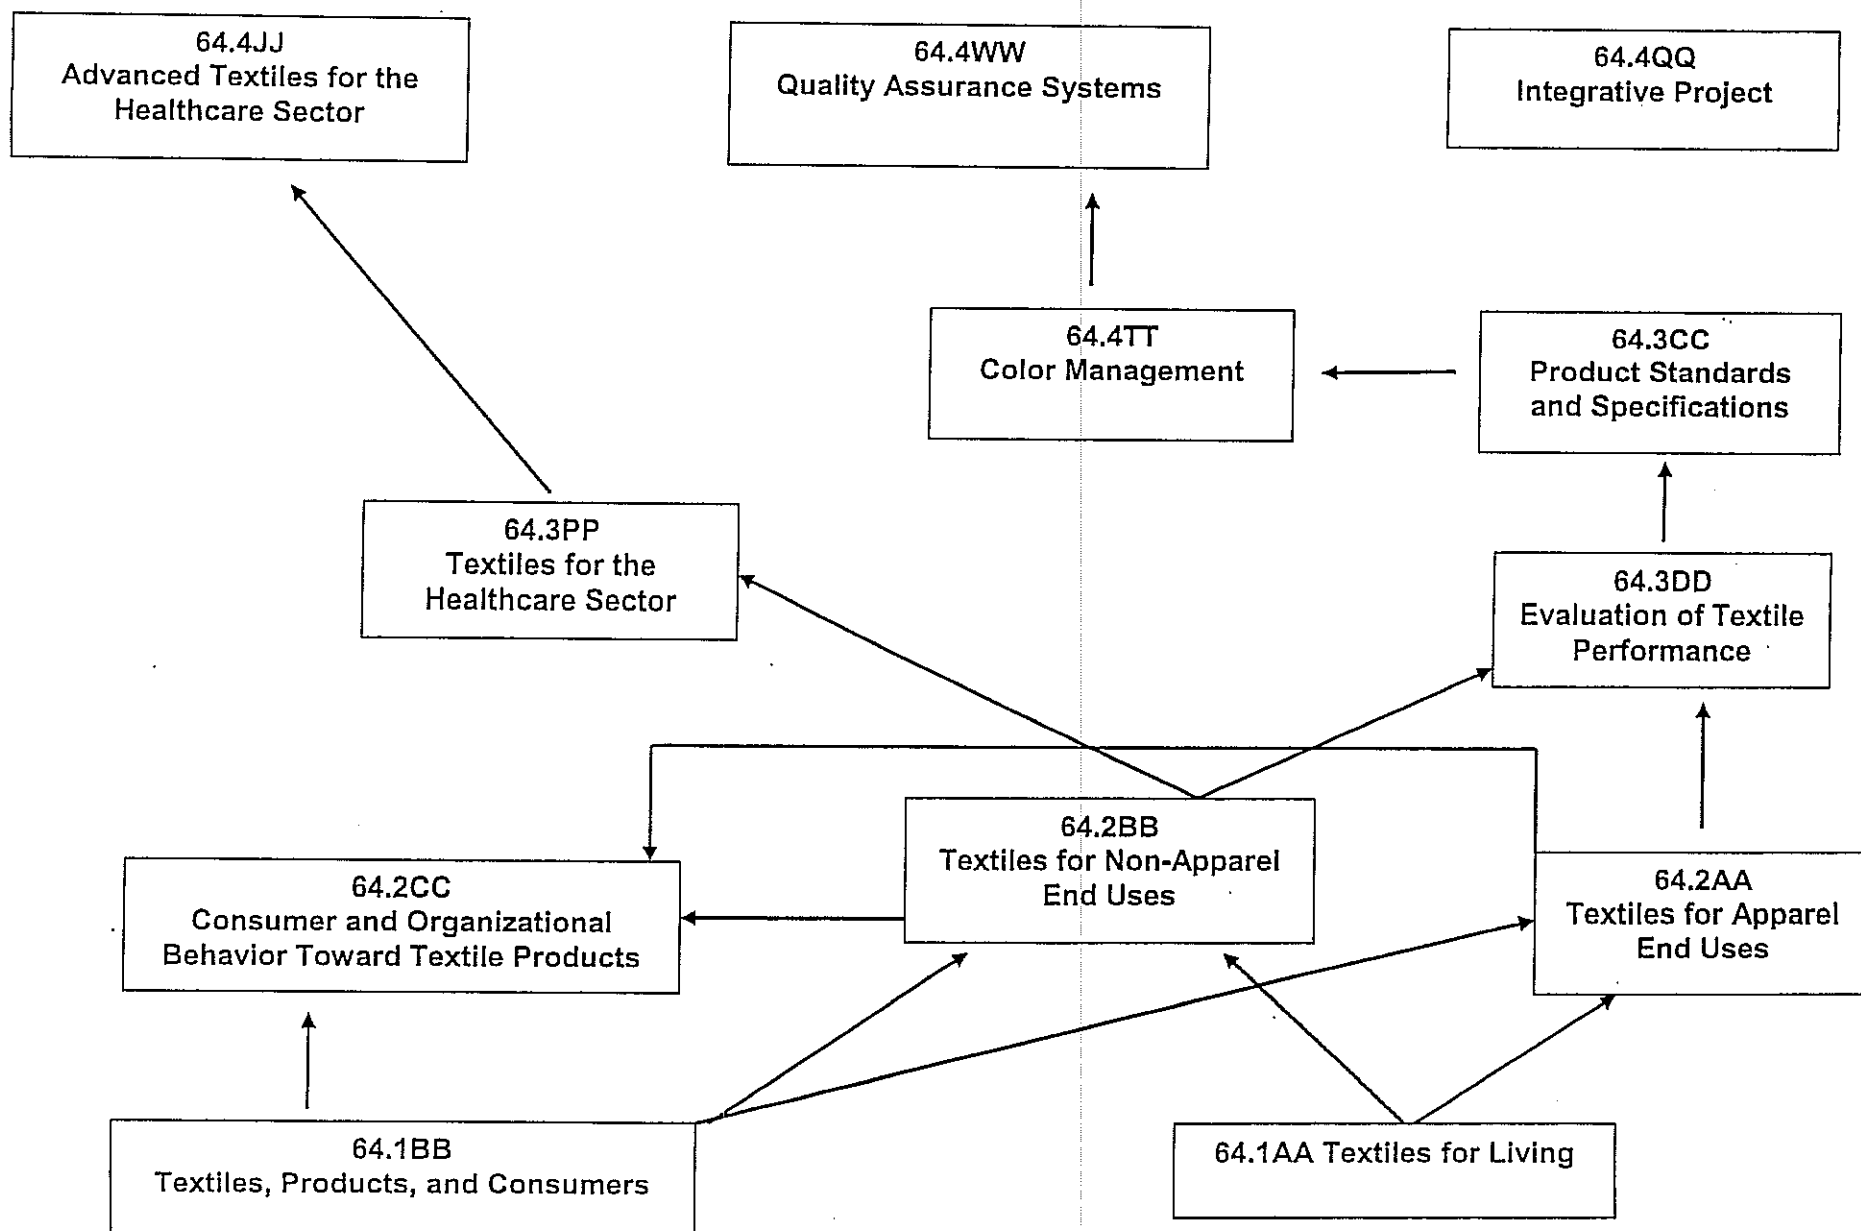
64.4JJ
Advanced Textiles for the Healthcare Sector

64.4WW
Quality Assurance Systems

64.4QQ
Integrative Project

64.4TT
Color Management

64.3CC
Product Standards and Specifications

64.3PP
Textiles for the Healthcare Sector

64.3DD
Evaluation of Textile Performance

64.2BB
Textiles for Non-Apparel End Uses

64.2CC
Consumer and Organizational Behavior Toward Textile Products

64.2AA
Textiles for Apparel End Uses

64.1BB
Textiles, Products, and Consumers

64.1AA Textiles for Living